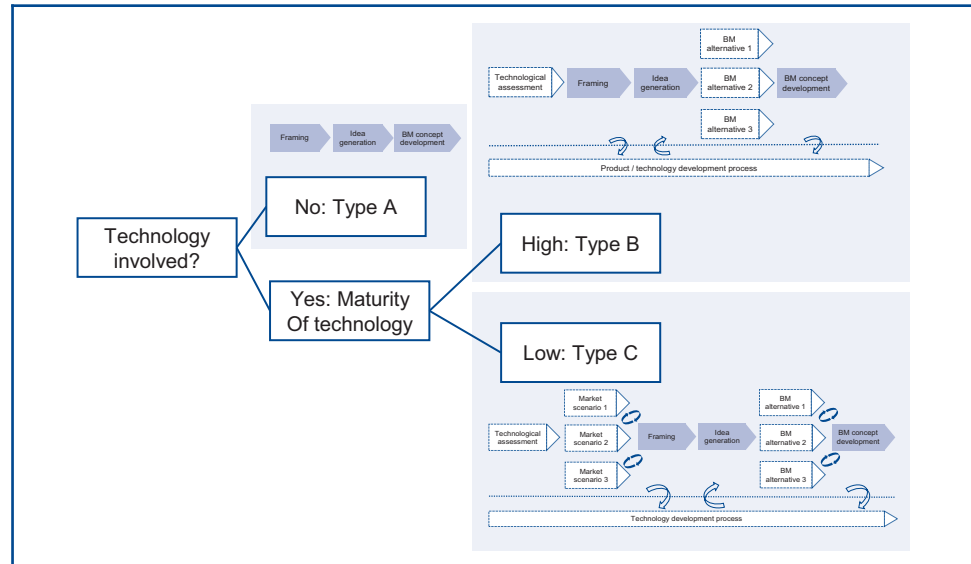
Technology involved?

No: Type A

Framing

Idea generation

BM concept development

Yes: Maturity Of technology

High: Type B

Technological assessment

Framing

Idea generation

BM alternative 1

BM alternative 2

BM alternative 3

BM concept development

Product / technology development process

Low: Type C

Technological assessment

Market scenario 1

Market scenario 2

Market scenario 3

Framing

Idea generation

BM alternative 1

BM alternative 2

BM alternative 3

BM concept development

Technology development process